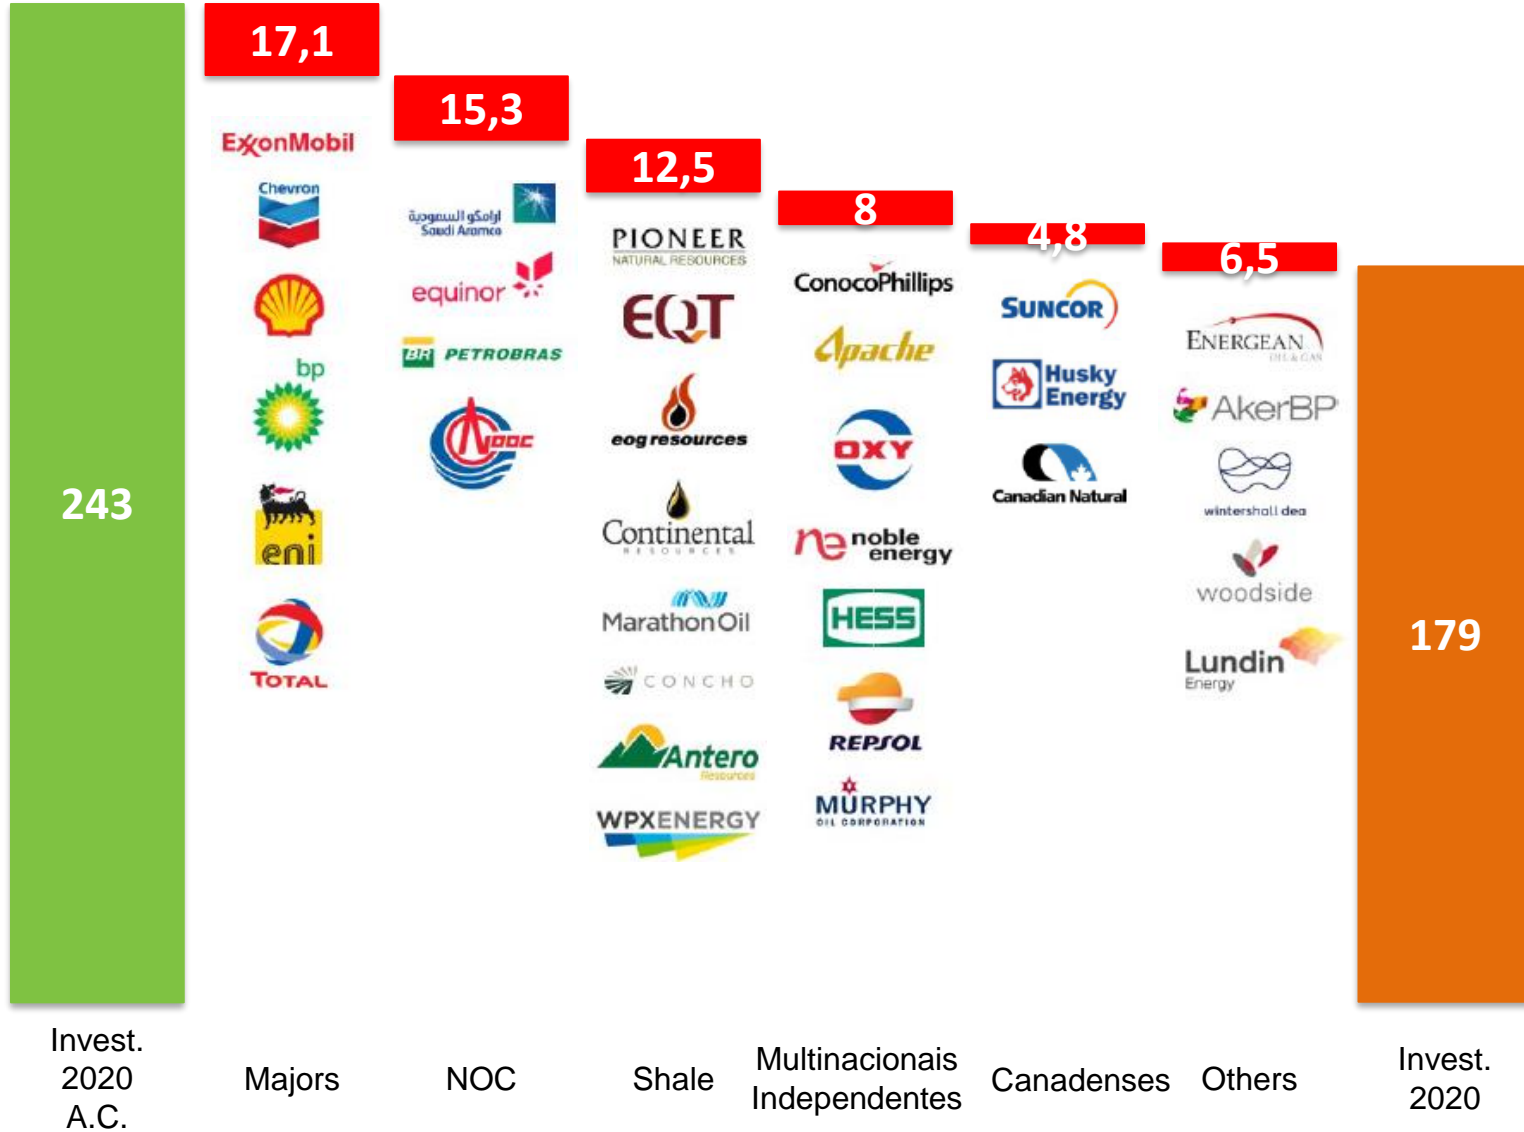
243

17,1

ExxonMobil
Chevron
bp
eni
TOTAL

15,3

أرامكو السعودية Saudi Aramco
equinor
BR PETROBRAS
CNOOC

12,5

PIONEER NATURAL RESOURCES
EQT
eog resources
Continental RESOURCES
MarathonOil
CONCHO
Antero Resources
WPXENERGY

8

ConocoPhillips
Apache
OXY
noble energy
HESS
REPSOL
MURPHY OIL CORPORATION

4,8

SUNCOR
Husky Energy
Canadian Natural

6,5

ENERGEAN OIL & GAS
AkerBP
wintershall dea
woodside
Lundin Energy

179

Invest. 2020 A.C.

Majors

NOC

Shale

Multinacionais Independentes

Canadenses

Others

Invest. 2020